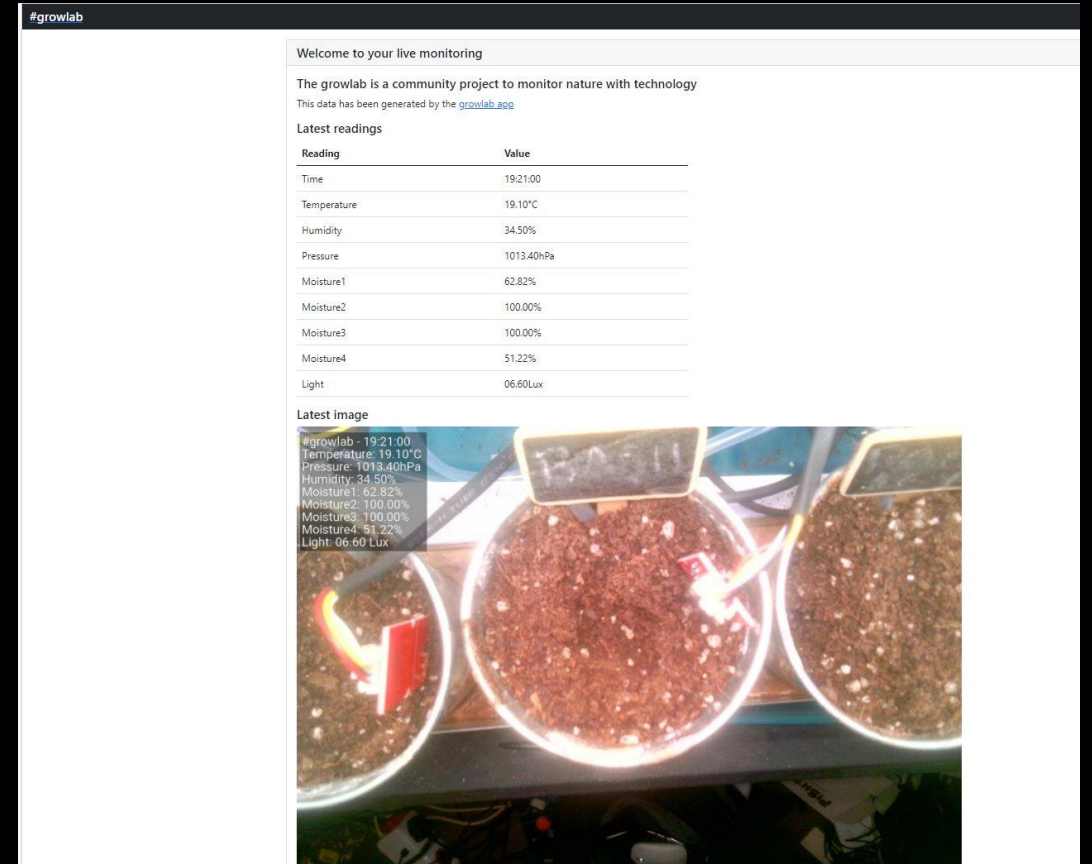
#growlab

Welcome to your live monitoring

The growlab is a community project to monitor nature with technology

This data has been generated by the growlab app

Latest readings

| Reading | Value |
|---|---|
| Time | 19:21:00 |
| Temperature | 19.10°C |
| Humidity | 34.50% |
| Pressure | 1013.40hPa |
| Moisture1 | 62.82% |
| Moisture2 | 100.00% |
| Moisture3 | 100.00% |
| Moisture4 | 51.22% |
| Light | 06.60Lux |

Latest image

#growlab - 19:21:00
Temperature: 19.10°C
Pressure: 1013.40hPa
Humidity: 34.50%
Moisture1: 62.82%
Moisture2: 100.00%
Moisture3: 100.00%
Moisture4: 51.22%
Light: 06.60 Lux